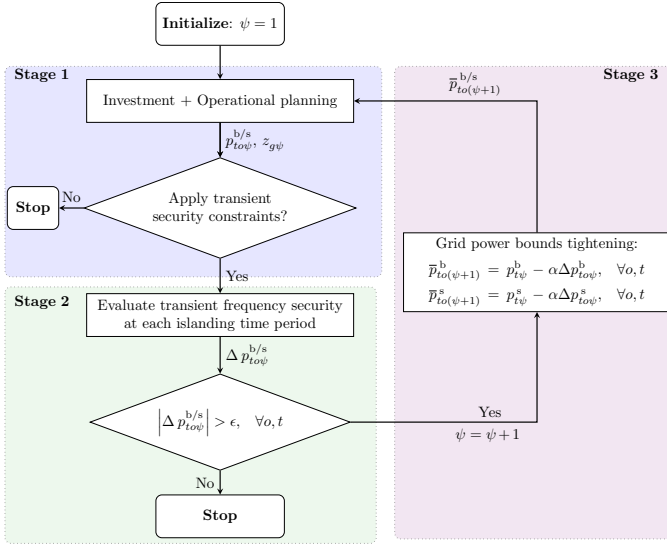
**Initialize**: $\psi = 1$

**Stage 1**

Investment + Operational planning

$p^{\text{b/s}}_{to\psi}$, $z_{g\psi}$

Apply transient security constraints?

No

**Stop**

Yes

**Stage 2**

Evaluate transient frequency security at each islanding time period

$\Delta\, p^{\text{b/s}}_{to\psi}$

$\left|\Delta\, p^{\text{b/s}}_{to\psi}\right| > \epsilon, \quad \forall o, t$

No

**Stop**

Yes

$\psi = \psi + 1$

**Stage 3**

$\overline{p}^{\,\text{b/s}}_{to(\psi+1)}$

Grid power bounds tightening:

$\overline{p}^{\,\text{b}}_{to(\psi+1)} = p^{\text{b}}_{t\psi} - \alpha \Delta p^{\text{b}}_{to\psi}, \quad \forall o, t$

$\overline{p}^{\,\text{s}}_{to(\psi+1)} = p^{\text{s}}_{t\psi} - \alpha \Delta p^{\text{s}}_{to\psi}, \quad \forall o, t$